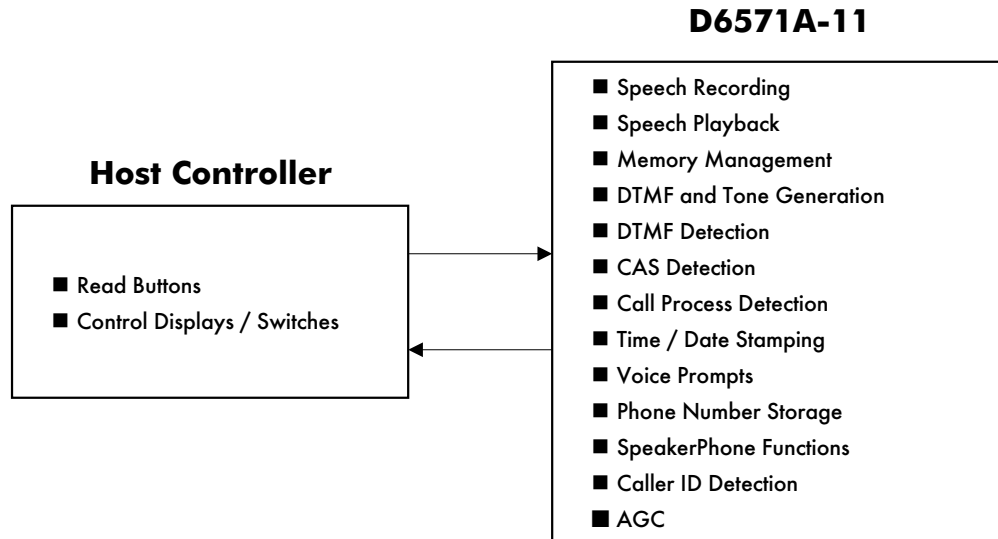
Host Controller

■ Read Buttons
■ Control Displays / Switches

D6571A-11

■ Speech Recording
■ Speech Playback
■ Memory Management
■ DTMF and Tone Generation
■ DTMF Detection
■ CAS Detection
■ Call Process Detection
■ Time / Date Stamping
■ Voice Prompts
■ Phone Number Storage
■ SpeakerPhone Functions
■ Caller ID Detection
■ AGC